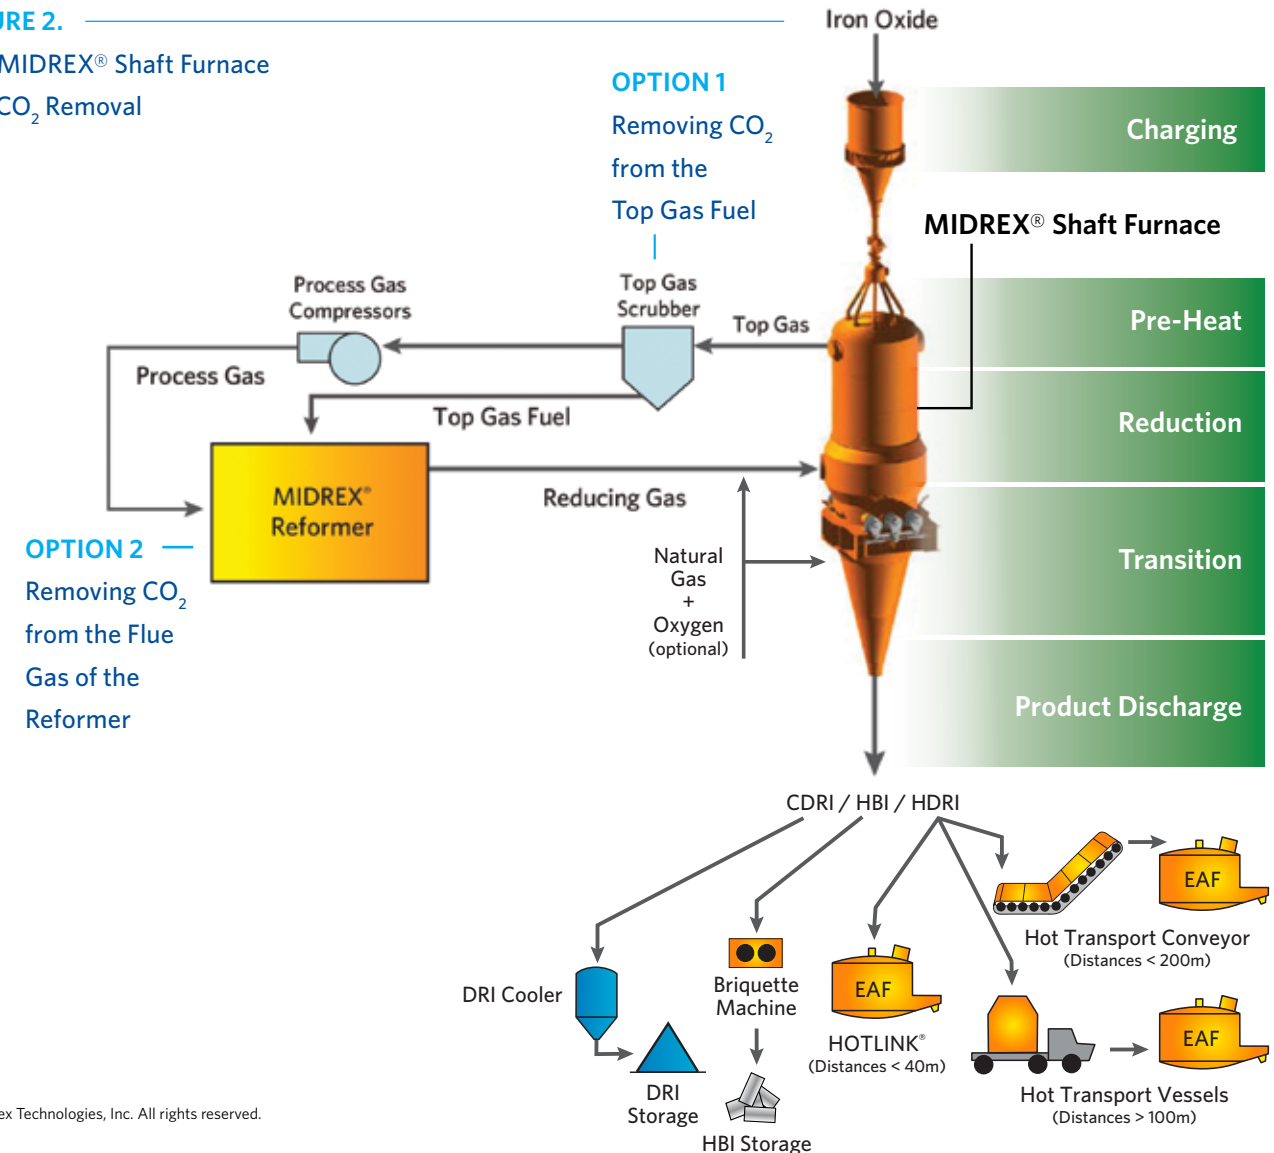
IRE 2.
MIDREX® Shaft Furnace
$CO_2$ Removal

Iron Oxide

OPTION 1
Removing $CO_2$ from the Top Gas Fuel

Charging

MIDREX® Shaft Furnace

Process Gas Compressors

Top Gas Scrubber

Top Gas

Pre-Heat

Process Gas

Top Gas Fuel

Reduction

MIDREX® Reformer

Reducing Gas

OPTION 2
Removing $CO_2$ from the Flue Gas of the Reformer

Transition

Natural Gas + Oxygen (optional)

Product Discharge

CDRI / HBI / HDRI

EAF

Hot Transport Conveyor
(Distances < 200m)

DRI Cooler

Briquette Machine

EAF

HOTLINK®
(Distances < 40m)

EAF

DRI Storage

Hot Transport Vessels
(Distances > 100m)

ex Technologies, Inc. All rights reserved.

HBI Storage